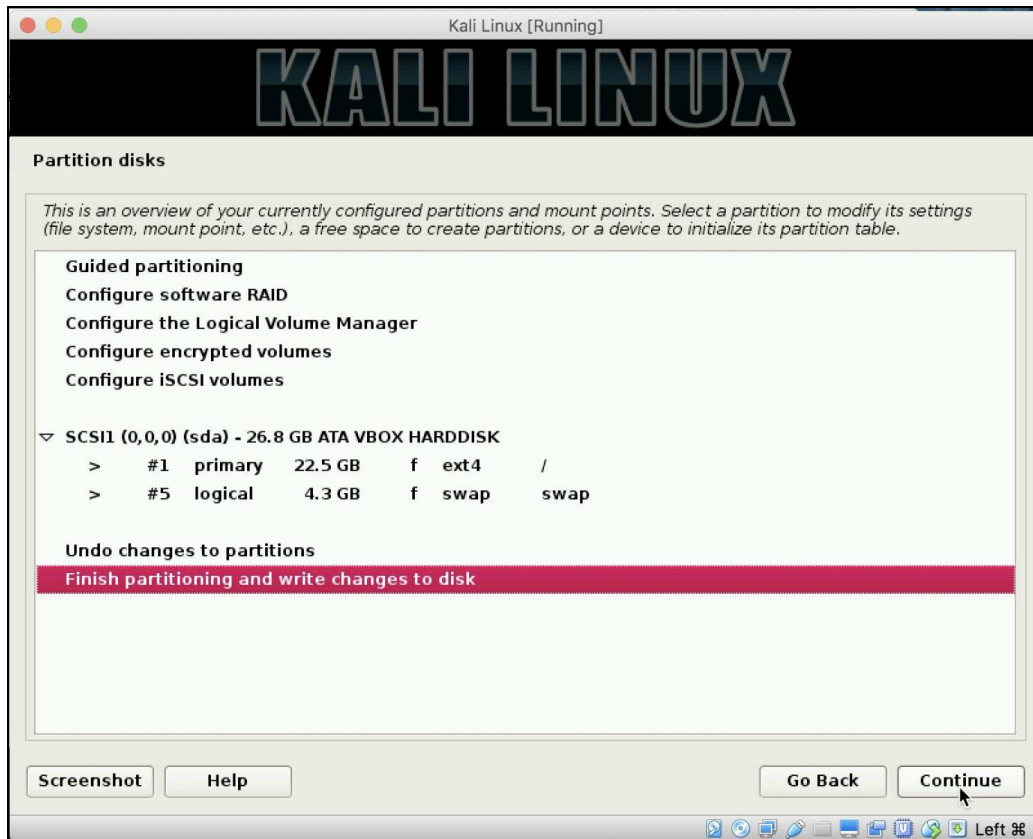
Kali Linux [Running]

KALI LINUX

Partition disks

This is an overview of your currently configured partitions and mount points. Select a partition to modify its settings (file system, mount point, etc.), a free space to create partitions, or a device to initialize its partition table.

Guided partitioning
Configure software RAID
Configure the Logical Volume Manager
Configure encrypted volumes
Configure iSCSI volumes

▽ SCSI1 (0,0,0) (sda) - 26.8 GB ATA VBOX HARDDISK
> #1 primary 22.5 GB f ext4 /
> #5 logical 4.3 GB f swap swap

Undo changes to partitions
Finish partitioning and write changes to disk

Screenshot
Help
Go Back
Continue

Left ⌘